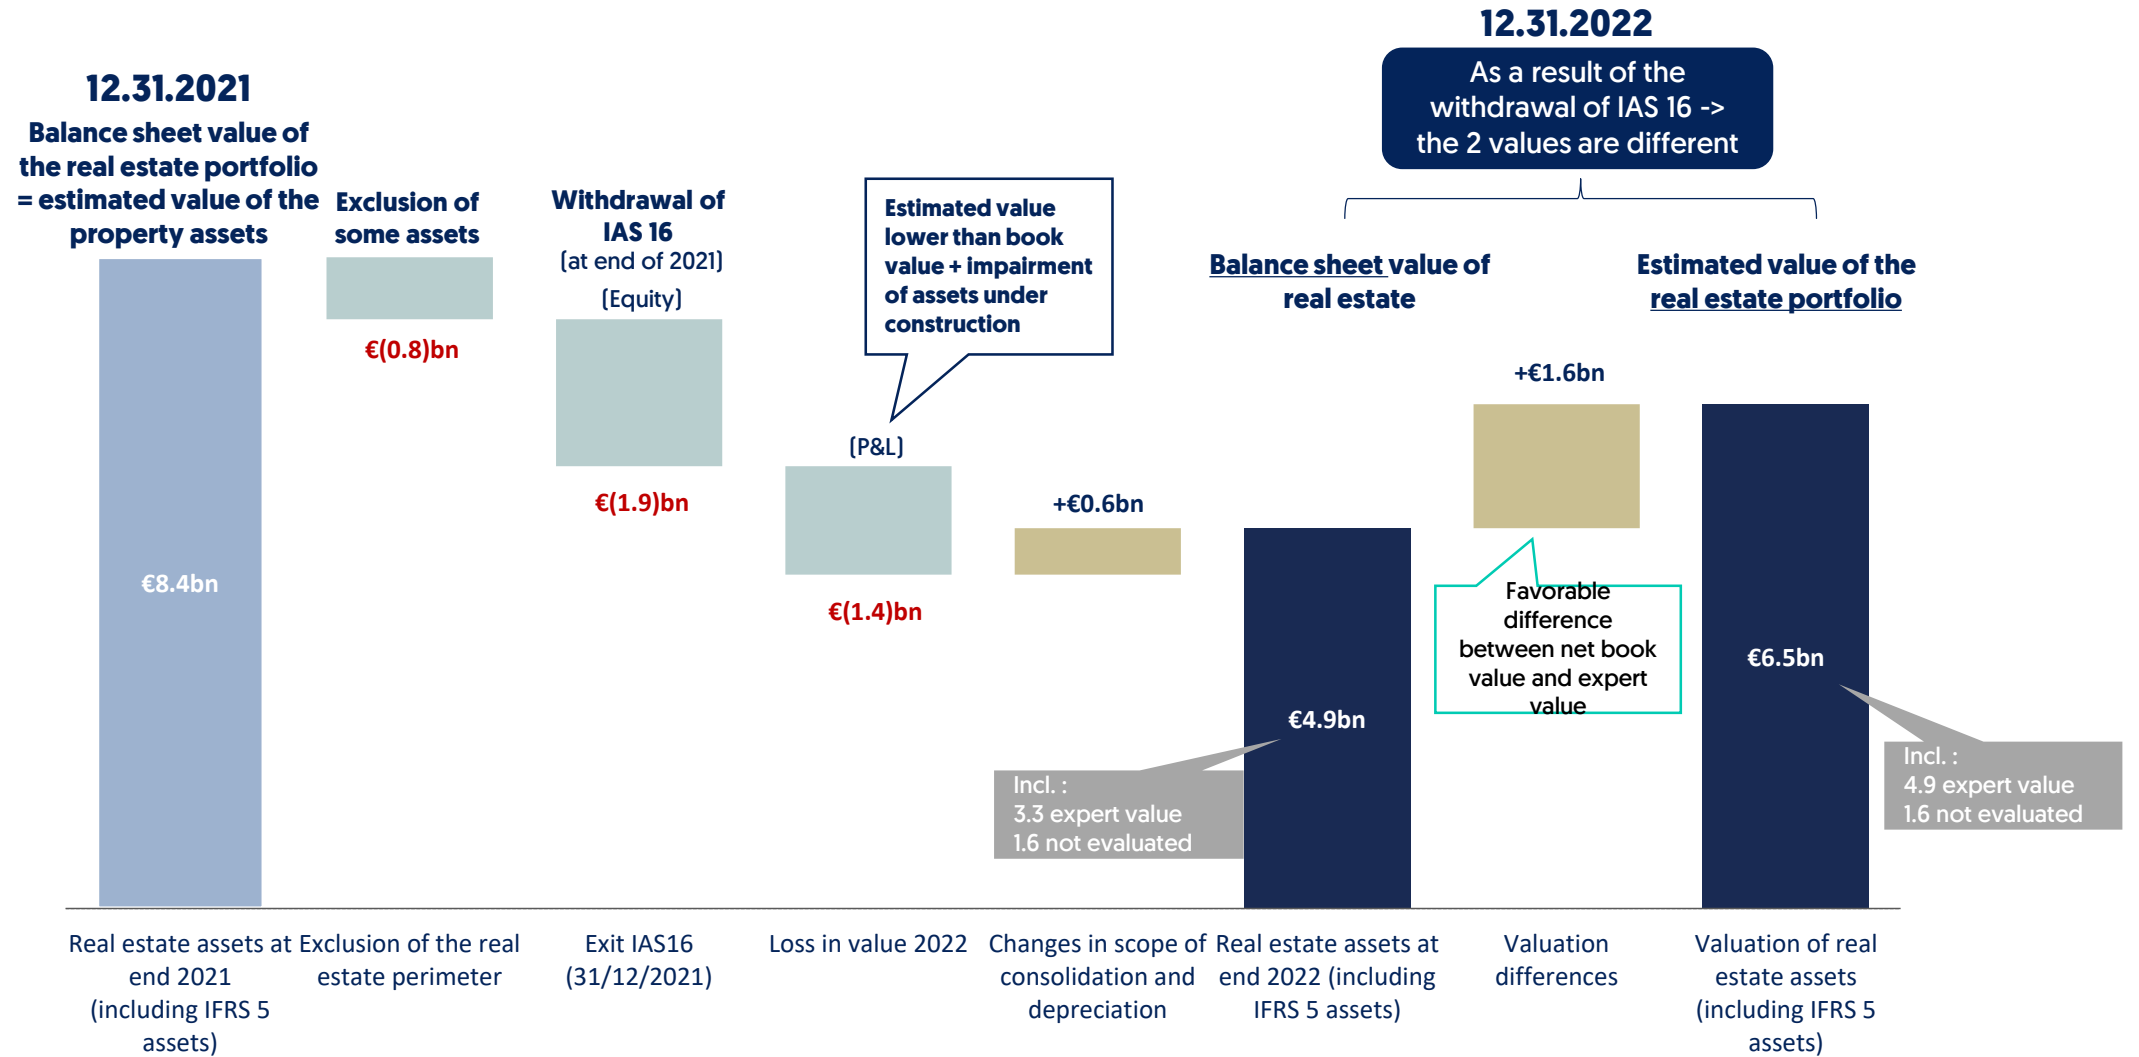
12.31.2021
Balance sheet value of the real estate portfolio = estimated value of the property assets

Exclusion of some assets

Withdrawal of IAS 16
(at end of 2021)
(Equity)

Estimated value lower than book value + impairment of assets under construction

12.31.2022
As a result of the withdrawal of IAS 16 -> the 2 values are different

Balance sheet value of real estate

Estimated value of the real estate portfolio

€8.4bn

€(0.8)bn

€(1.9)bn

(P&L)

€(1.4)bn

+€0.6bn

€4.9bn

Incl. :
3.3 expert value
1.6 not evaluated

+€1.6bn

Favorable difference between net book value and expert value

€6.5bn

Incl. :
4.9 expert value
1.6 not evaluated

Real estate assets at end 2021 (including IFRS 5 assets)

Exclusion of the real estate perimeter

Exit IAS16 (31/12/2021)

Loss in value 2022

Changes in scope of consolidation and depreciation

Real estate assets at end 2022 (including IFRS 5 assets)

Valuation differences

Valuation of real estate assets (including IFRS 5 assets)